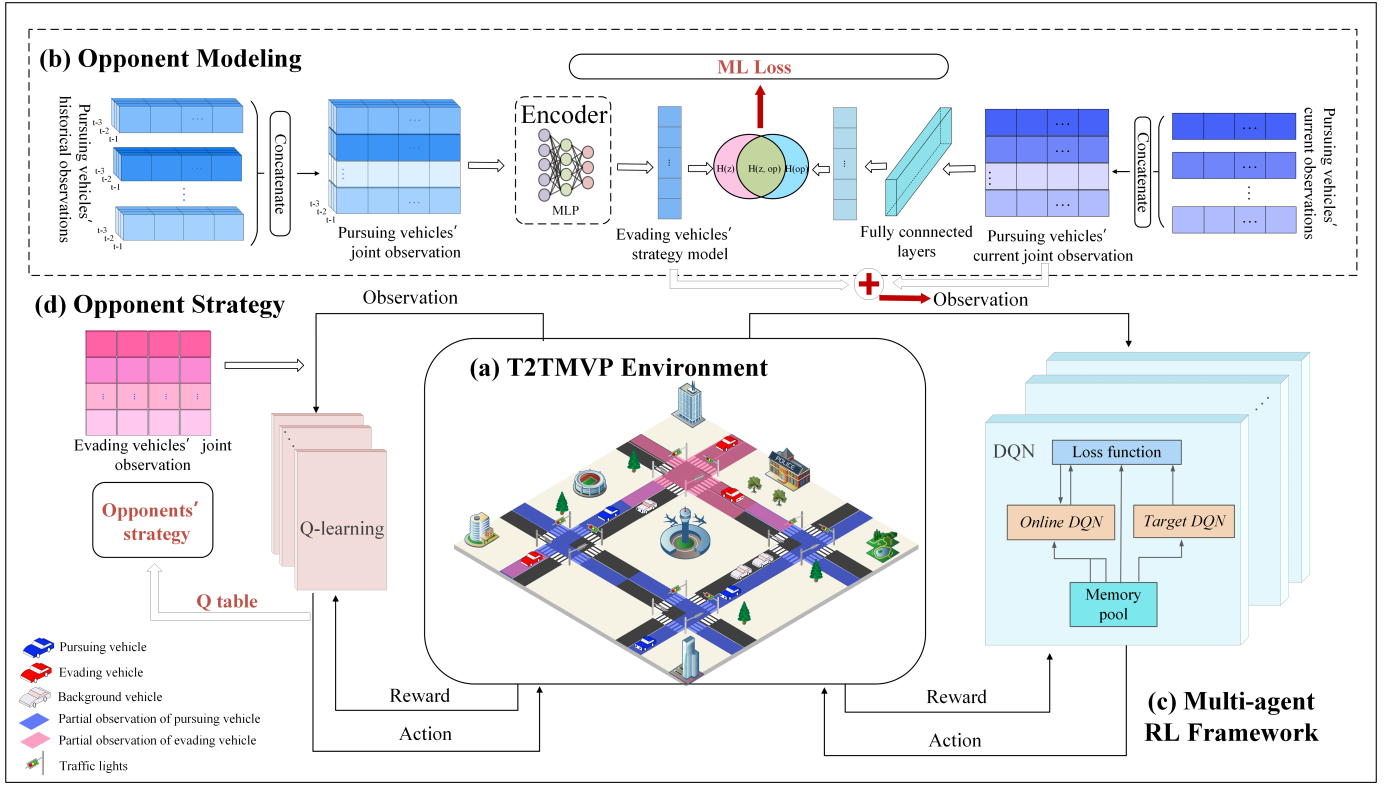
(b) Opponent Modeling

ML Loss

Pursuing vehicles' historical observations

t-3 t-2 t-1

t-3 t-2 t-1

t-3 t-2 t-1

Concatenate

t-3 t-2 t-1

Pursuing vehicles' joint observation

Encoder

MLP

Evading vehicles' strategy model

H(z) H(z, op) H(op)

Fully connnected layers

Pursuing vehicles' current joint observation

Concatenate

Pursuing vehicles' current observations

(d) Opponent Strategy

Observation

Observation

Evading vehicles' joint observation

Opponents' strategy

Q-learning

Q table

(a) T2TMVP Environment

DQN

Loss function

Online DQN

Target DQN

Memory pool

Pursuing vehicle

Evading vehicle

Background vehicle

Partial observation of pursuing vehicle

Partial observation of evading vehicle

Traffic lights

Reward

Action

Reward

Action

(c) Multi-agent RL Framework